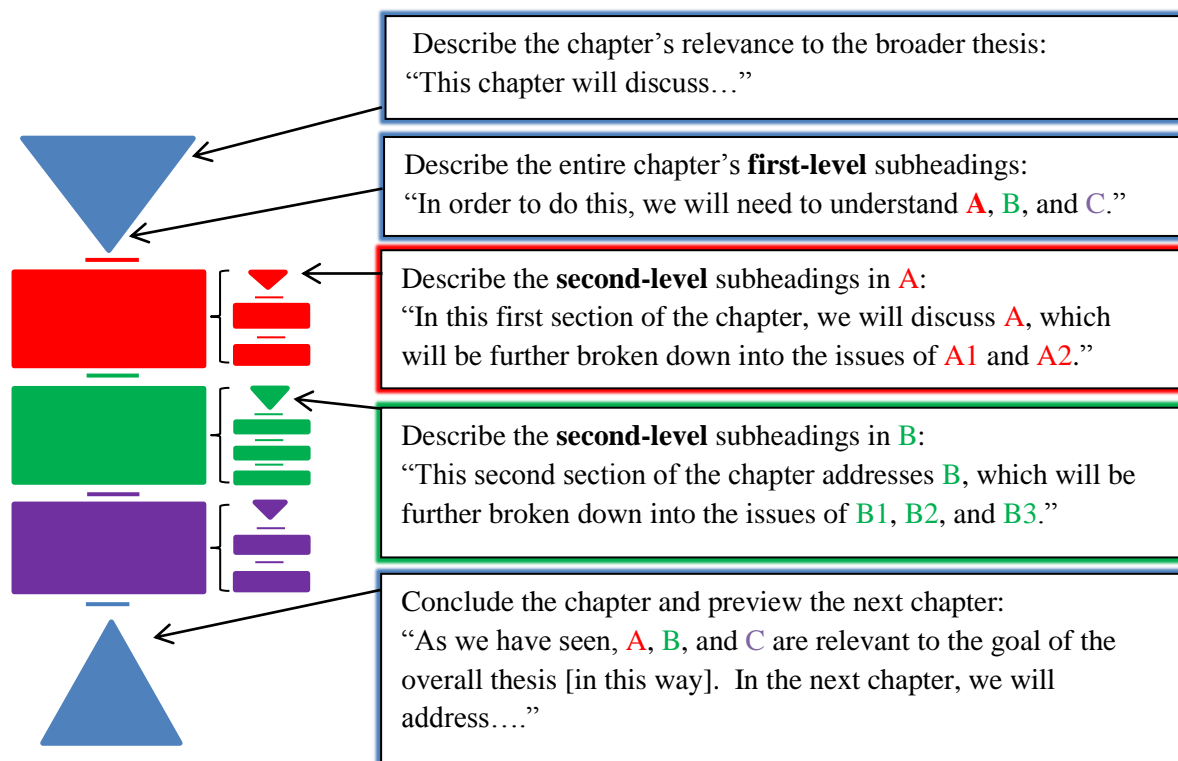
Describe the chapter's relevance to the broader thesis:
"This chapter will discuss…"

Describe the entire chapter's **first-level** subheadings:
"In order to do this, we will need to understand **A**, B, and C."

Describe the **second-level** subheadings in A:
"In this first section of the chapter, we will discuss A, which will be further broken down into the issues of A1 and A2."

Describe the **second-level** subheadings in B:
"This second section of the chapter addresses B, which will be further broken down into the issues of B1, B2, and B3."

Conclude the chapter and preview the next chapter:
"As we have seen, A, B, and C are relevant to the goal of the overall thesis [in this way]. In the next chapter, we will address…."